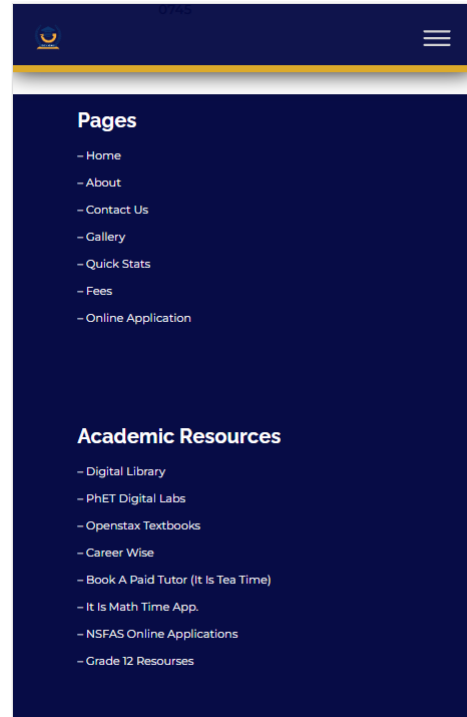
0745

Pages

– Home

– About

– Contact Us

– Gallery

– Quick Stats

– Fees

– Online Application

Academic Resources

– Digital Library

– PhET Digital Labs

– Openstax Textbooks

– Career Wise

– Book A Paid Tutor (It Is Tea Time)

– It Is Math Time App.

– NSFAS Online Applications

– Grade 12 Resourses